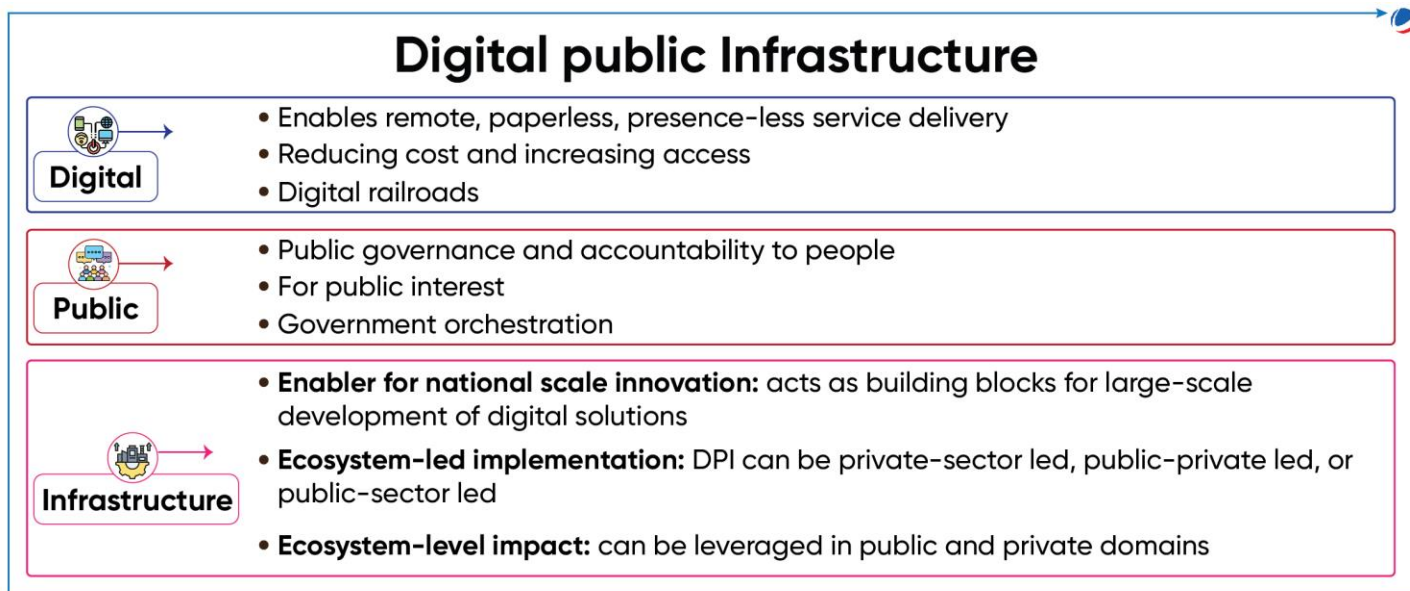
Digital public Infrastructure

Digital

- Enables remote, paperless, presence-less service delivery
- Reducing cost and increasing access
- Digital railroads

Public

- Public governance and accountability to people
- For public interest
- Government orchestration

Infrastructure

- **Enabler for national scale innovation:** acts as building blocks for large-scale development of digital solutions
- **Ecosystem-led implementation:** DPI can be private-sector led, public-private led, or public-sector led
- **Ecosystem-level impact:** can be leveraged in public and private domains